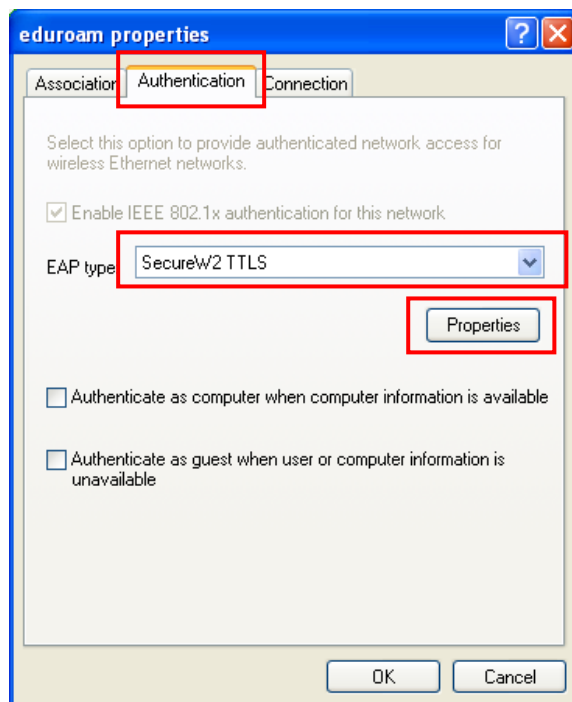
eduroam properties

?

Association

Authentication

Connection

Select this option to provide authenticated network access for wireless Ethernet networks.

Enable IEEE 802.1x authentication for this network

EAP type

SecureW2 TTLS

Properties

Authenticate as computer when computer information is available

Authenticate as guest when user or computer information is unavailable

OK

Cancel